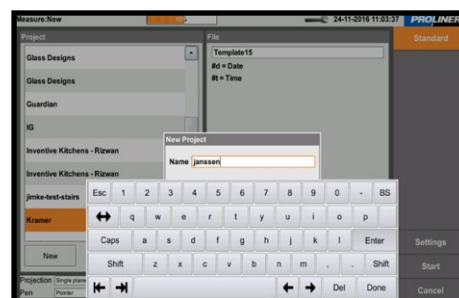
Measure:New

24-11-2016 11:03:37

PROLINER

Project

Glass Designs

Glass Designs

Guardian

IG

Inventive Kitchens - Rizwan

Inventive Kitchens - Rizwan

jimke-test-stairs

Kramer

New

Projection Single plane

Pen Pointer

File

Template15

#d = Date

#t = Time

Standard

New Project

Name janssen

Esc 1 2 3 4 5 6 7 8 9 0 - BS

q w e r t y u i o p

Caps a s d f g h j k l Enter

Shift z x c v b n m , . Shift

Del Done

Settings

Start

Cancel